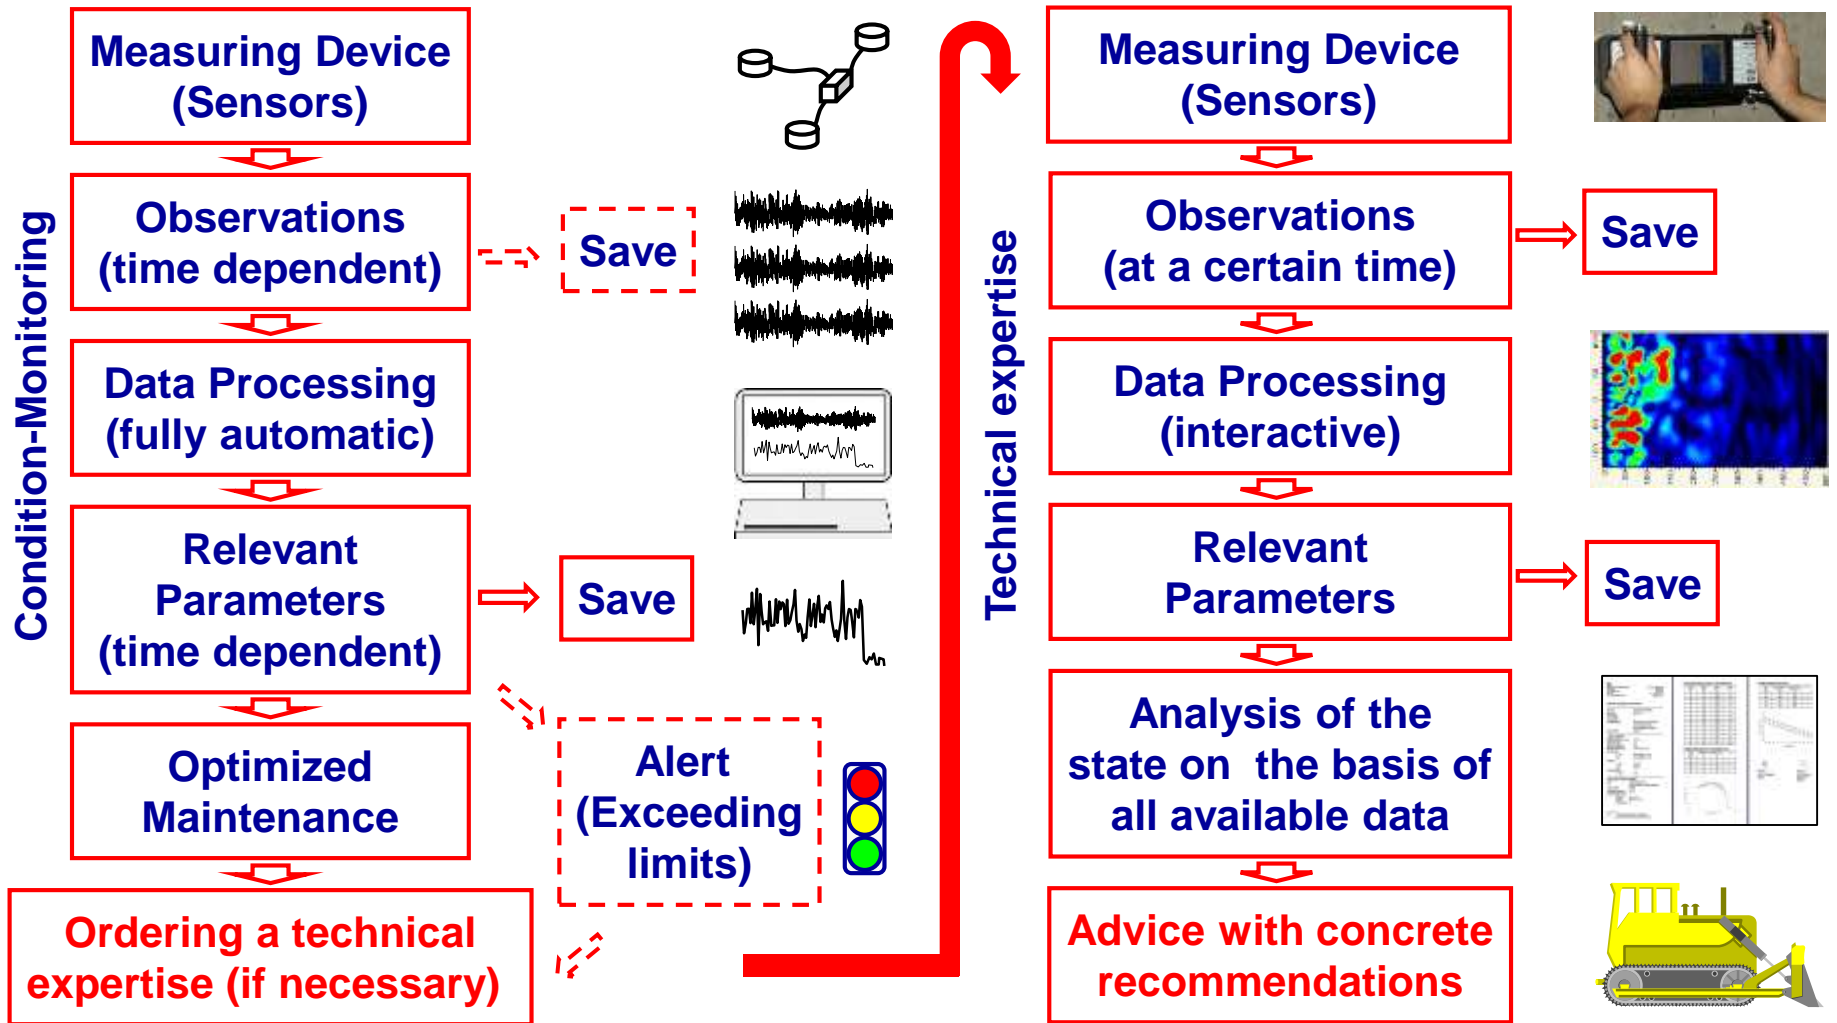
Condition-Monitoring

Measuring Device (Sensors)

Observations (time dependent)

Save

Data Processing (fully automatic)

Relevant Parameters (time dependent)

Save

Optimized Maintenance

Alert (Exceeding limits)

Ordering a technical expertise (if necessary)

Technical expertise

Measuring Device (Sensors)

Observations (at a certain time)

Save

Data Processing (interactive)

Relevant Parameters

Save

Analysis of the state on the basis of all available data

Advice with concrete recommendations